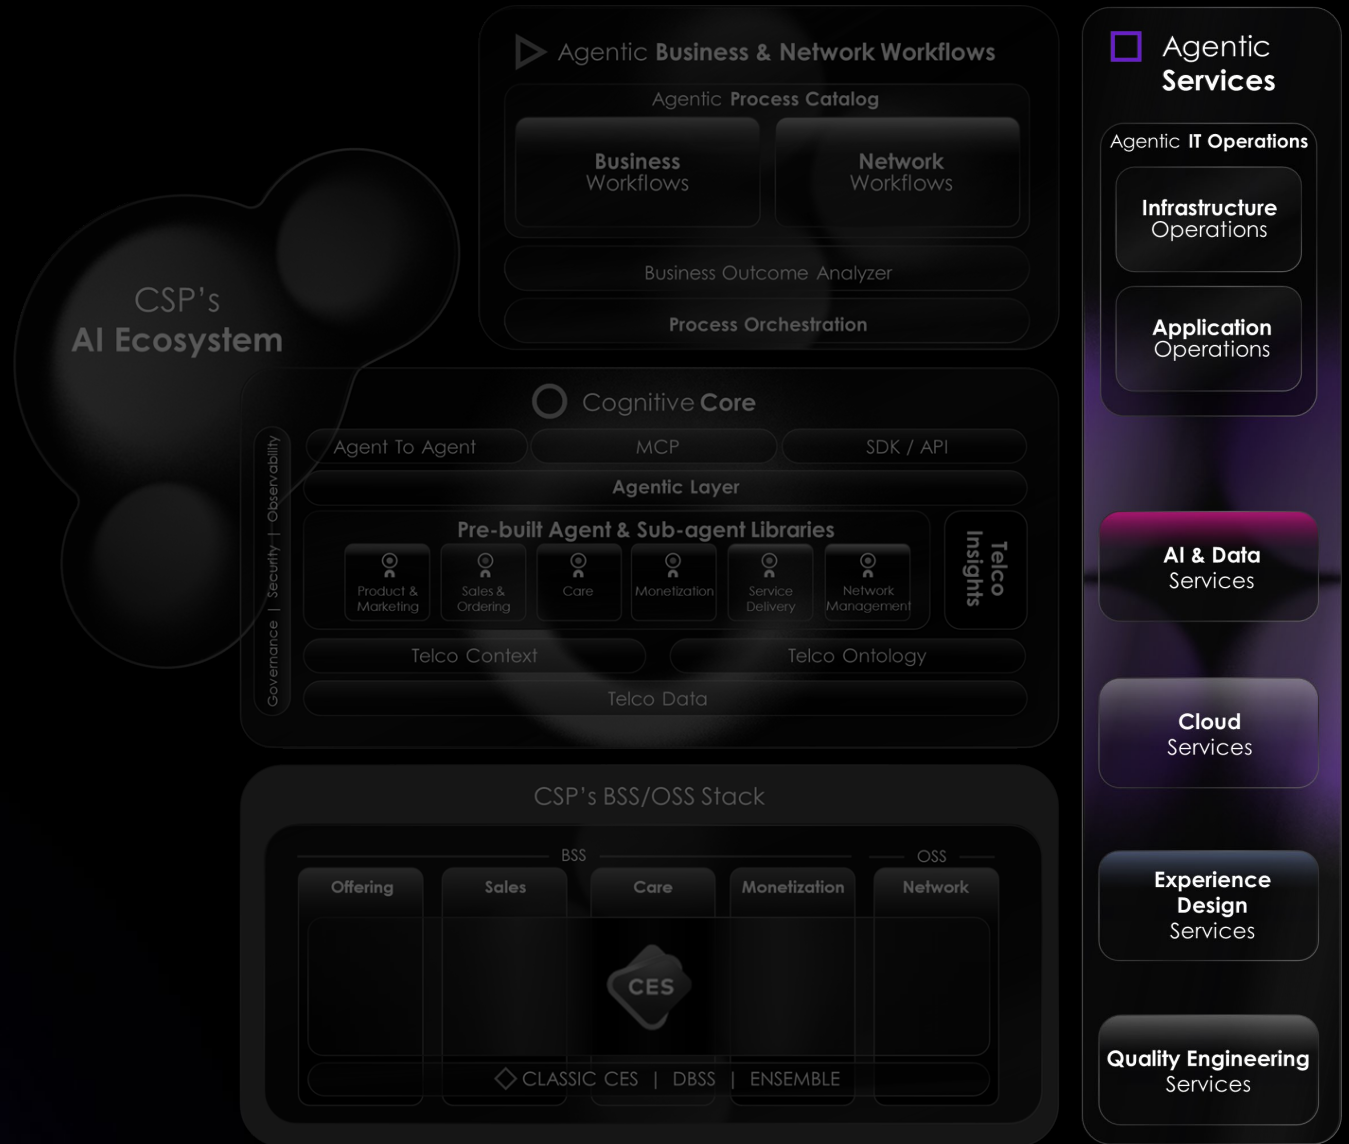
Agentic Business & Network Workflows

Agentic Process Catalog

Business Workflows

Network Workflows

Business Outcome Analyzer

Process Orchestration

CSP's AI Ecosystem

Cognitive Core

Governance | Security | Observability

Agent To Agent

MCP

SDK / API

Agentic Layer

Pre-built Agent & Sub-agent Libraries

Product & Marketing

Sales & Ordering

Care

Monetization

Service Delivery

Network Management

Telco Insights

Telco Context

Telco Ontology

Telco Data

CSP's BSS/OSS Stack

BSS

OSS

Offering

Sales

Care

Monetization

Network

CES

CLASSIC CES | DBSS | ENSEMBLE

Agentic Services

Agentic IT Operations

Infrastructure Operations

Application Operations

AI & Data Services

Cloud Services

Experience Design Services

Quality Engineering Services